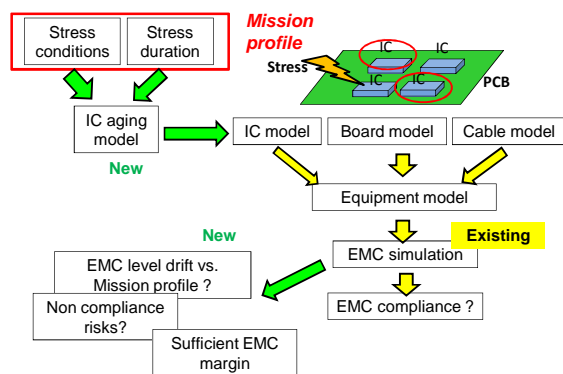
Stress conditions

Stress duration

Mission profile

Stress

IC

IC

IC

IC

PCB

IC aging model

New

IC model

Board model

Cable model

Equipment model

New

EMC simulation

Existing

EMC level drift vs. Mission profile ?

Non compliance risks?

EMC compliance ?

Sufficient EMC margin